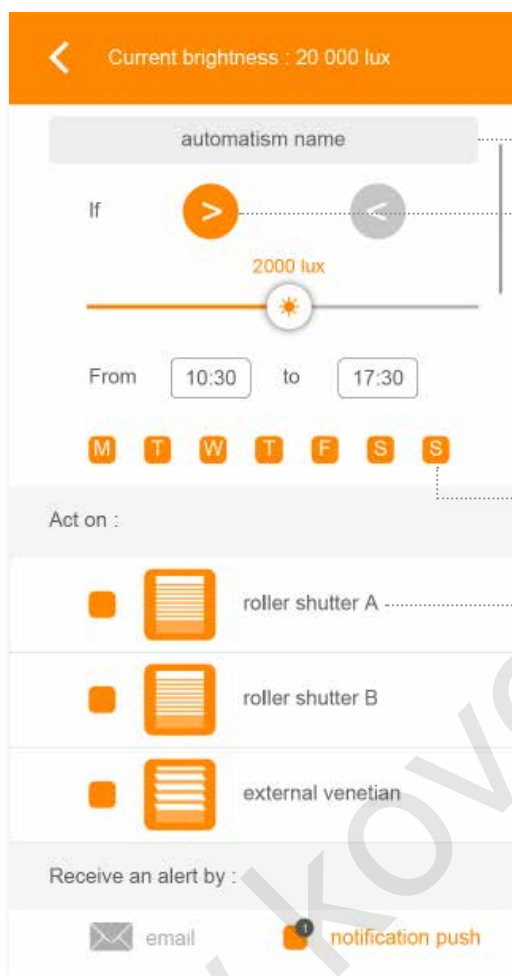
Current brightness : 20 000 lux

automatism name

If > <

2000 lux

From 10:30 to 17:30

M T W T F S S

Act on :

roller shutter A

roller shutter B

external venetian

Receive an alert by :

email

1 notification push